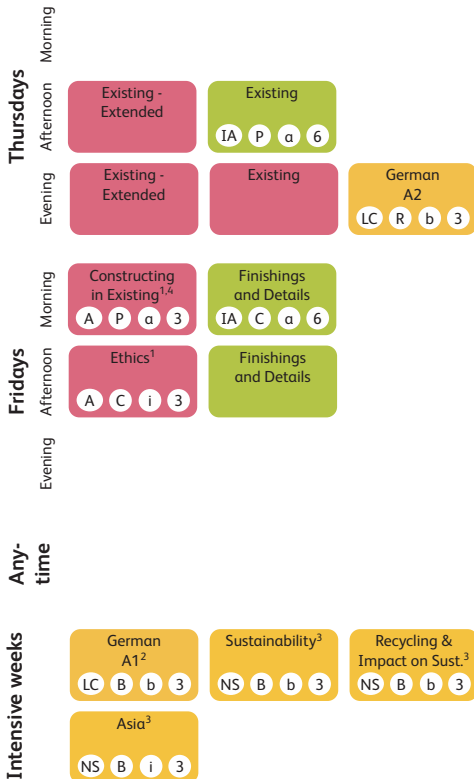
Thursdays
Morning
Afternoon
Existing - Extended
Existing
IA P a 6
Evening
Existing - Extended
Existing
German A2
LC R b 3

Fridays
Morning
Constructing in Existing$^{1,4}$
A P a 3
Finishings and Details
IA C a 6
Afternoon
Ethics$^{1}$
A C i 3
Finishings and Details
Evening

Any-time

Intensive weeks
German A1$^{2}$
LC B b 3
Sustainability$^{3}$
NS B b 3
Recycling & Impact on Sust.$^{3}$
NS B b 3
Asia$^{3}$
NS B i 3